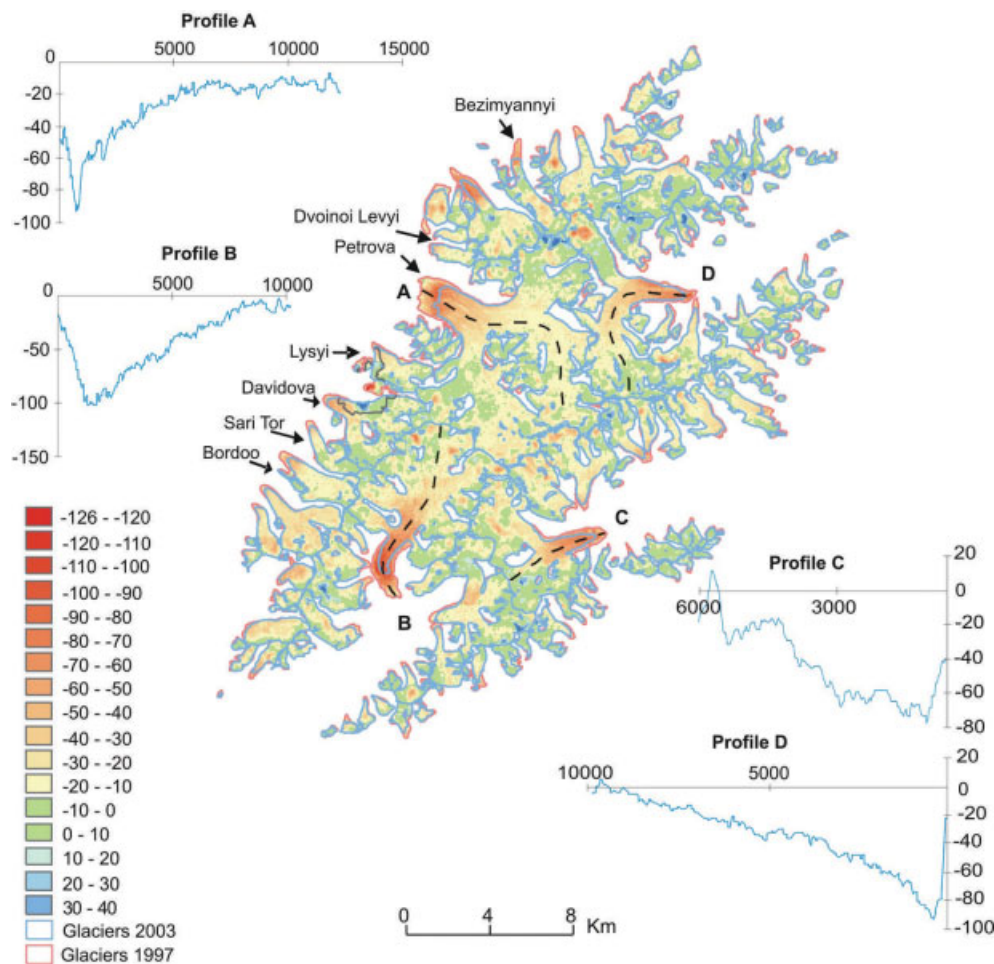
Profile A

5000 10000 15000

0
-20
-40
-60
-80
-100

Profile B

5000 10000

0
-50
-100
-150

Bezimyannyi

Dvoinoi Levyi

Petrova

A

D

Lysyi

Davidova

Sari Tor

Bordoo

C

B

-126 - -120
-120 - -110
-110 - -100
-100 - -90
-90 - -80
-80 - -70
-70 - -60
-60 - -50
-50 - -40
-40 - -30
-30 - -20
-20 - -10
-10 - 0
0 - 10
10 - 20
20 - 30
30 - 40
Glaciers 2003
Glaciers 1997

Profile C

6000 3000

20
0
-20
-40
-60
-80

Profile D

10000 5000

20
0
-20
-40
-60
-80
-100

0 4 8 Km